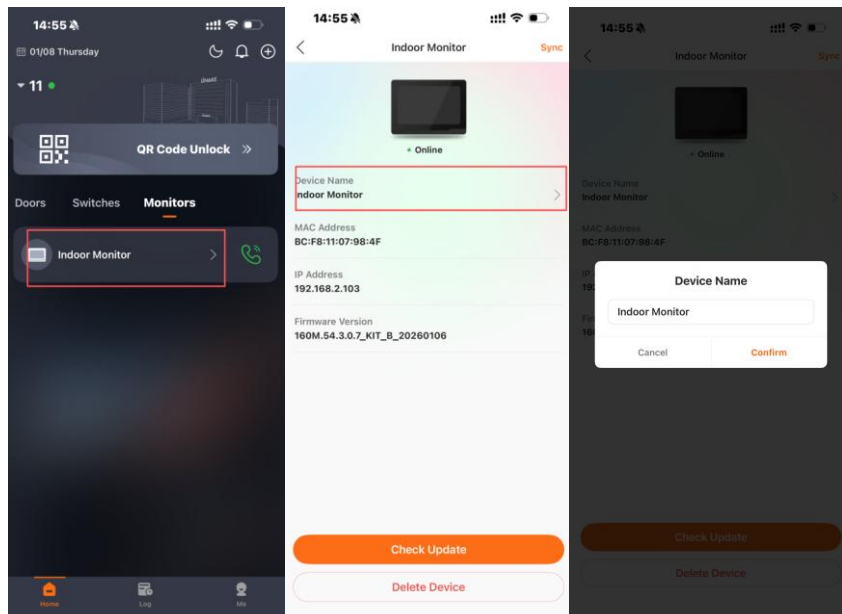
14:55

01/08 Thursday

11

QR Code Unlock »

Doors Switches Monitors

Indoor Monitor

Home Log Me

14:55

Indoor Monitor Sync

Online

Device Name
Indoor Monitor

MAC Address
BC:F8:11:07:98:4F

IP Address
192.168.2.103

Firmware Version
160M.54.3.0.7_KIT_B_20260106

Check Update

Delete Device

14:55

Indoor Monitor Sync

Online

Device Name
Indoor Monitor

MAC Address
BC:F8:11:07:98:4F

Device Name

Indoor Monitor

Cancel Confirm

Check Update

Delete Device